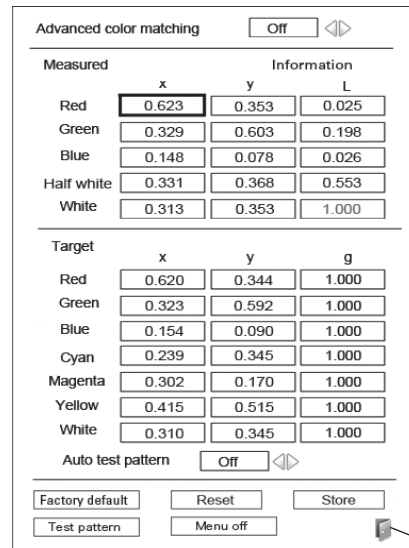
Advanced color matching Off

Measured Information

| | x | y | L |
|---|---|---|---|
| Red | 0.623 | 0.353 | 0.025 |
| Green | 0.329 | 0.603 | 0.198 |
| Blue | 0.148 | 0.078 | 0.026 |
| Half white | 0.331 | 0.368 | 0.553 |
| White | 0.313 | 0.353 | 1.000 |

Target

| | x | y | g |
|---|---|---|---|
| Red | 0.620 | 0.344 | 1.000 |
| Green | 0.323 | 0.592 | 1.000 |
| Blue | 0.154 | 0.090 | 1.000 |
| Cyan | 0.239 | 0.345 | 1.000 |
| Magenta | 0.302 | 0.170 | 1.000 |
| Yellow | 0.415 | 0.515 | 1.000 |
| White | 0.310 | 0.345 | 1.000 |

Auto test pattern Off

Factory default Reset Store

Test pattern Menu off